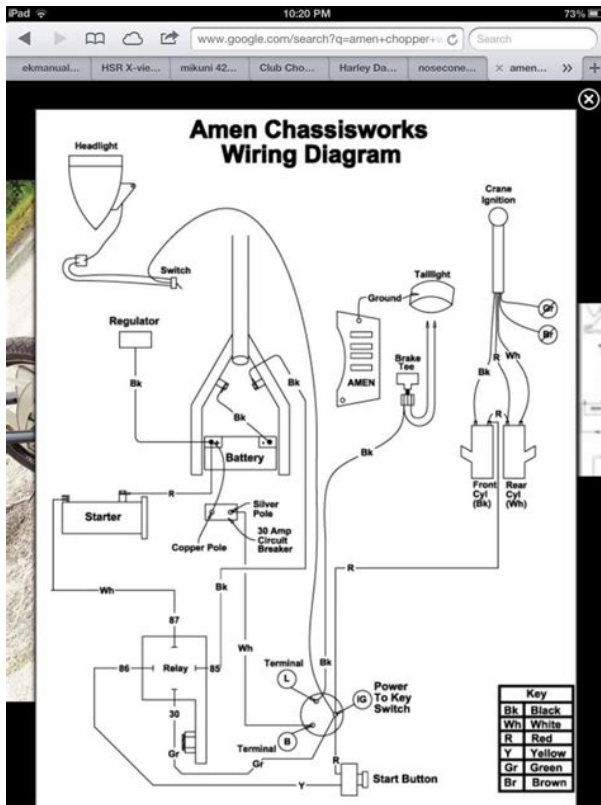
iPad
10:20 PM
73%
www.google.com/search?q=amen+chopper+w
Search
ekmanual...
HSR X-vie...
mikuni 42...
Club Cho...
Harley Da...
nosecone...
amen...

Amen Chassisworks Wiring Diagram

Headlight
Switch
Regulator
Bk
Bk
Bk
Battery
R
Starter
Silver Pole
30 Amp Circuit Breaker
Copper Pole
Ground
Taillight
AMEN
Brake Tee
Bk
Crane Ignition
Gr
Br
R
Bk
Wh
R
Front Cyl (Bk)
Rear Cyl (Wh)
R
Wh
87
86
Relay
85
30
Gr
Bk
Wh
Terminal
L
Bk
Power To Key Switch
IG
Terminal
B
Gr
R
Y
Start Button

| Key | |
|---|---|
| Bk | Black |
| Wh | White |
| R | Red |
| Y | Yellow |
| Gr | Green |
| Br | Brown |